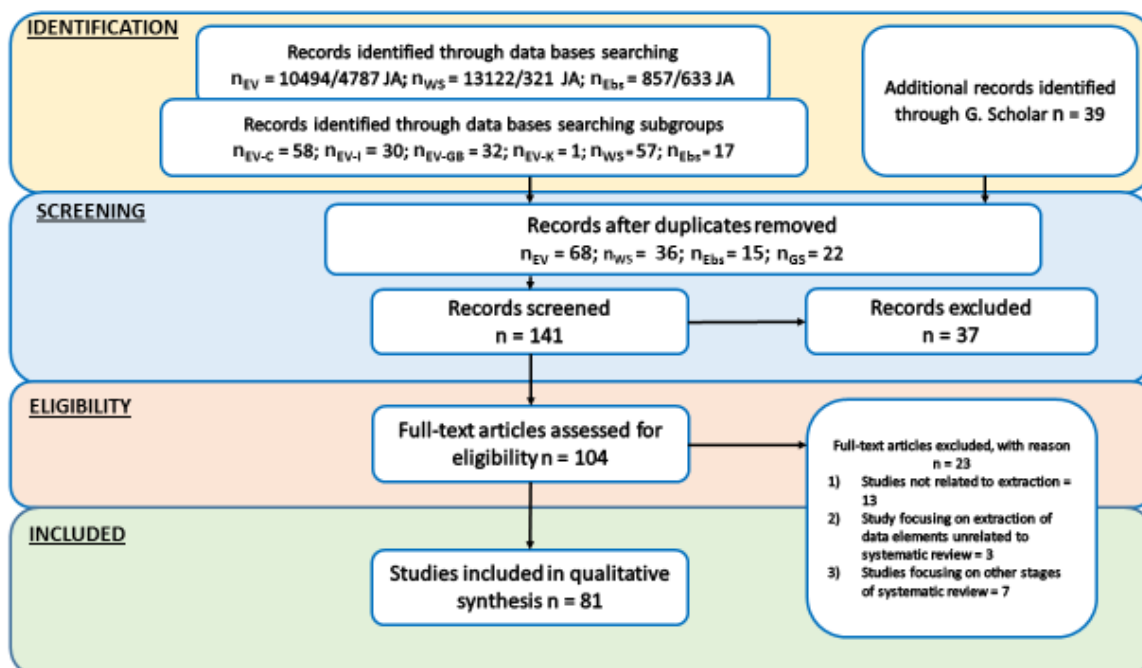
IDENTIFICATION

Records identified through data bases searching
$n_{EV}$ = 10494/4787 JA; $n_{WS}$ = 13122/321 JA; $n_{Ebs}$ = 857/633 JA

Records identified through data bases searching subgroups
$n_{EV-C}$ = 58; $n_{EV-I}$ = 30; $n_{EV-GB}$ = 32; $n_{EV-K}$ = 1; $n_{WS}$ = 57; $n_{Ebs}$ = 17

Additional records identified through G. Scholar n = 39

SCREENING

Records after duplicates removed
$n_{EV}$ = 68; $n_{WS}$ = 36; $n_{Ebs}$ = 15; $n_{GS}$ = 22

Records screened
n = 141

Records excluded
n = 37

ELIGIBILITY

Full-text articles assessed for eligibility n = 104

Full-text articles excluded, with reason
n = 23
1) Studies not related to extraction = 13
2) Study focusing on extraction of data elements unrelated to systematic review = 3
3) Studies focusing on other stages of systematic review = 7

INCLUDED

Studies included in qualitative synthesis n = 81